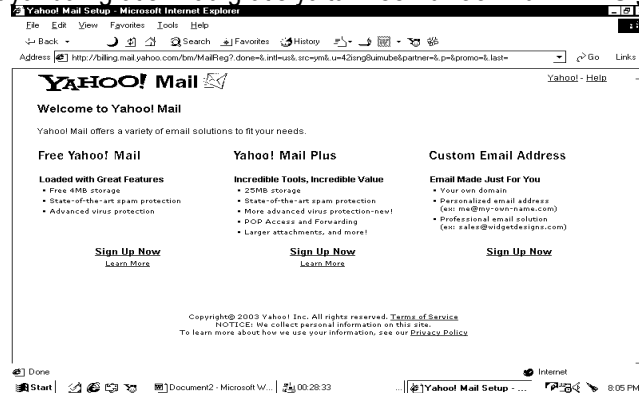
Yahoo! Mail Setup - Microsoft Internet Explorer

File Edit View Favorites Tools Help

Back Search Favorites History

Address http://billing.mail.yahoo.com/bm/MailReg?.done=&.intl=us&.src=ym&.u=42isng8uimube&partner=&.p=&promo=&.last= Go Links

YAHOO! Mail

Yahoo! - Help

Welcome to Yahoo! Mail

Yahoo! Mail offers a variety of email solutions to fit your needs.

Free Yahoo! Mail

Loaded with Great Features
• Free 4MB storage
• State-of-the-art spam protection
• Advanced virus protection

Sign Up Now
Learn More

Yahoo! Mail Plus

Incredible Tools, Incredible Value
• 25MB storage
• State-of-the-art spam protection
• More advanced virus protection-new!
• POP Access and Forwarding
• Larger attachments, and more!

Sign Up Now
Learn More

Custom Email Address

Email Made Just For You
• Your own domain
• Personalized email address (ex: me@my-own-name.com)
• Professional email solution (ex: sales@widgetdesigns.com)

Sign Up Now

Copyright© 2003 Yahoo! Inc. All rights reserved. Terms of Service
NOTICE: We collect personal information on this site.
To learn more about how we use your information, see our Privacy Policy

Done

Internet

Start Document2 - Microsoft W... 00:28:33 Yahoo! Mail Setup - ... 8:05 PM